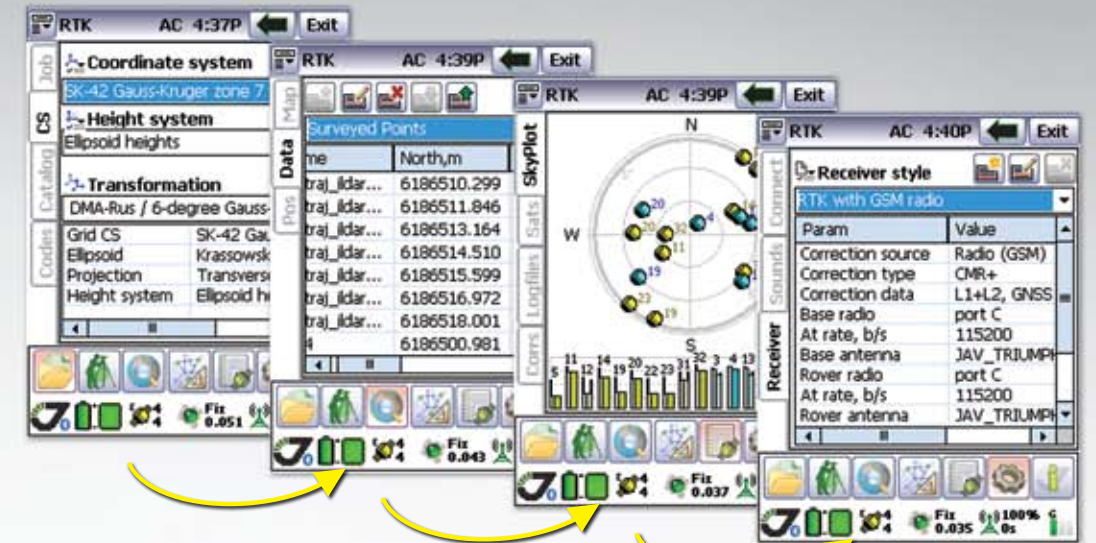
RTK AC 4:37P Exit

Job
CS
Catalog
Codes

Coordinate system
SK-42 Gauss-Kruger zone 7
Height system
Ellipsoid heights
Transformation
DMA-Rus / 6-degree Gauss-

| | |
|---|---|
| Grid CS | SK-42 Gau |
| Ellipsoid | Krassowsk |
| Projection | Transvers |
| Height system | Ellipsoid h |

Fix 0.051

RTK AC 4:39P Exit

Map
Data
Pos

Surveyed Points

| me | North,m |
|---|---|
| traj_ildar... | 6186510.299 |
| traj_ildar... | 6186511.846 |
| traj_ildar... | 6186513.164 |
| traj_ildar... | 6186514.510 |
| traj_ildar... | 6186515.599 |
| traj_ildar... | 6186516.972 |
| traj_ildar... | 6186518.001 |
| 4 | 6186500.981 |

Fix 0.043

RTK AC 4:39P Exit

SkyPlot
Sats
Logfiles
Corrs

N
W
S
20 32 4 20 11 19 23 19
5 11 12 14 19 20 22 23 31 32 3 4 13

Fix 0.037

RTK AC 4:40P Exit

Connect
Sounds
Receiver

Receiver style
RTK with GSM radio

| Param | Value |
|---|---|
| Correction source | Radio (GSM) |
| Correction type | CMR+ |
| Correction data | L1+L2, GNSS |
| Base radio | port C |
| At rate, b/s | 115200 |
| Base antenna | JAV_TRIUMPH |
| Rover radio | port C |
| At rate, b/s | 115200 |
| Rover antenna | JAV_TRIUMPH |

Fix 0.035 100% 0s